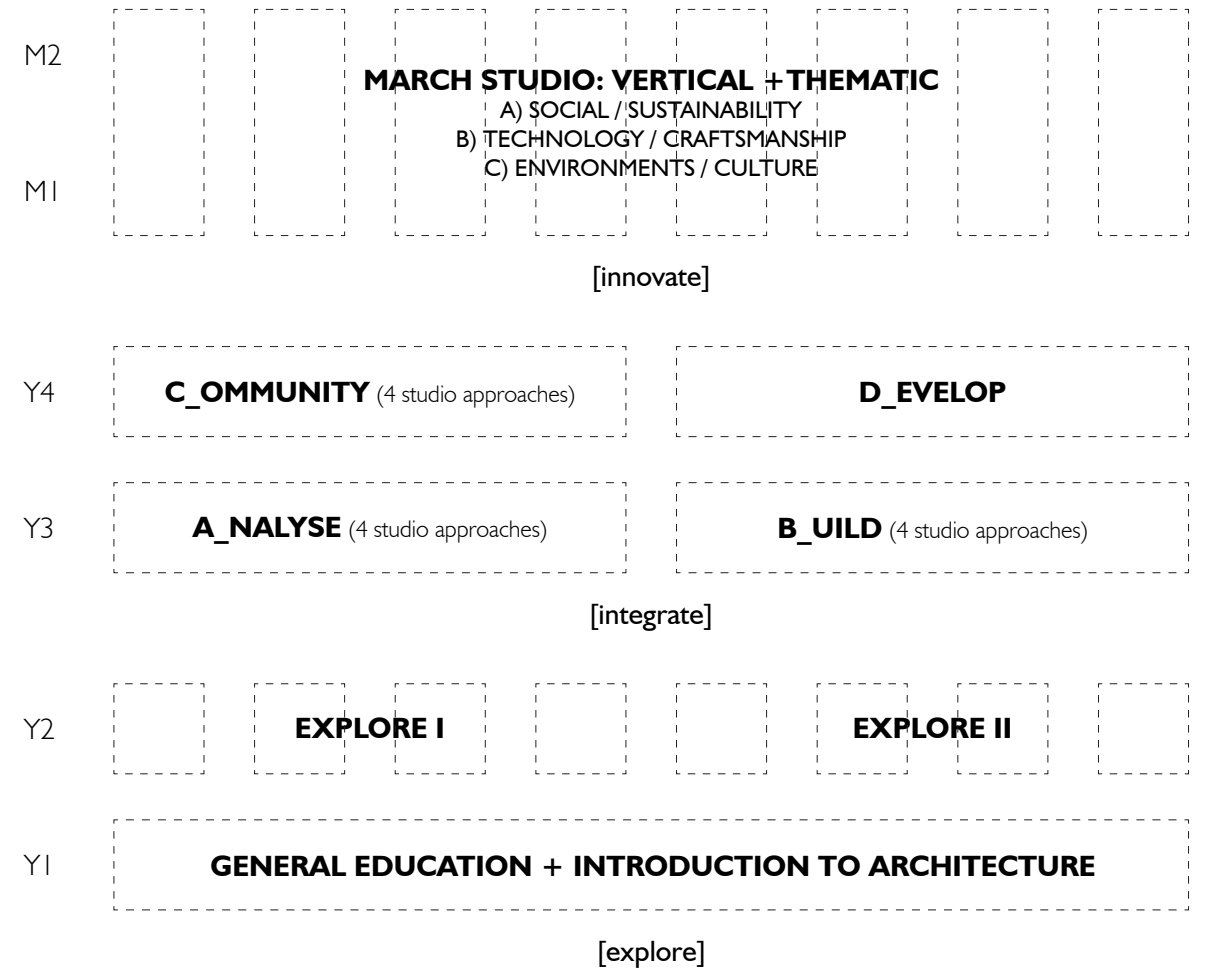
M2

MARCH STUDIO: VERTICAL +THEMATIC
A) SOCIAL / SUSTAINABILITY
B) TECHNOLOGY / CRAFTSMANSHIP
C) ENVIRONMENTS / CULTURE

M1

[innovate]

Y4

C_OMMUNITY (4 studio approaches)

D_EVELOP

Y3

A_NALYSE (4 studio approaches)

B_UILD (4 studio approaches)

[integrate]

Y2

EXPLORE I

EXPLORE II

Y1

GENERAL EDUCATION + INTRODUCTION TO ARCHITECTURE

[explore]